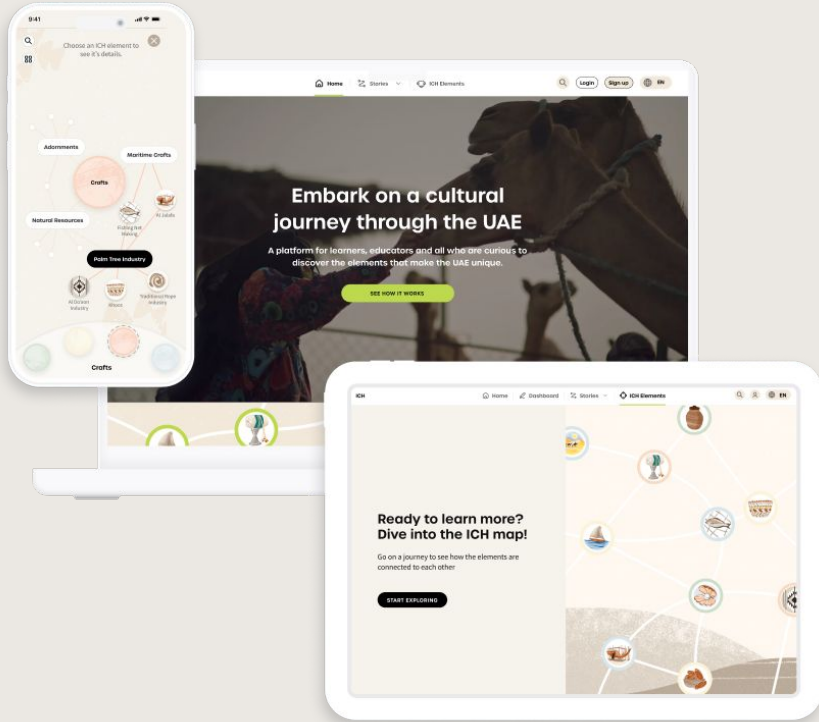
9:41

Choose an ICH element to see it's details.

Adornments

Maritime Crafts

Crafts

Natural Resources

Fishing Net Making

Al Jalafa

Palm Tree Industry

Al Dalan Industry

Weave

Traditional Rope Industry

Crafts

Home

Stories

ICH Elements

Login

Sign up

EN

Embark on a cultural journey through the UAE

A platform for learners, educators and all who are curious to discover the elements that make the UAE unique.

SEE HOW IT WORKS

ICH

Home

Dashboard

Stories

ICH Elements

EN

Ready to learn more? Dive into the ICH map!

Go on a journey to see how the elements are connected to each other

START EXPLORING